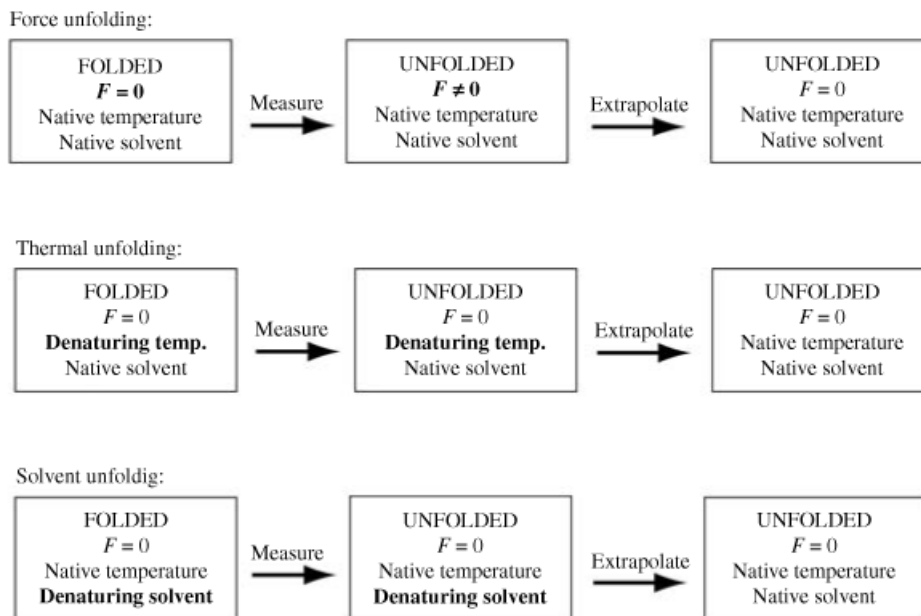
Force unfolding:

FOLDED
$F = 0$
Native temperature
Native solvent

Measure

UNFOLDED
$F \neq 0$
Native temperature
Native solvent

Extrapolate

UNFOLDED
$F = 0$
Native temperature
Native solvent

Thermal unfolding:

FOLDED
$F = 0$
Denaturing temp.
Native solvent

Measure

UNFOLDED
$F = 0$
Denaturing temp.
Native solvent

Extrapolate

UNFOLDED
$F = 0$
Native temperature
Native solvent

Solvent unfoldig:

FOLDED
$F = 0$
Native temperature
Denaturing solvent

Measure

UNFOLDED
$F = 0$
Native temperature
Denaturing solvent

Extrapolate

UNFOLDED
$F = 0$
Native temperature
Native solvent